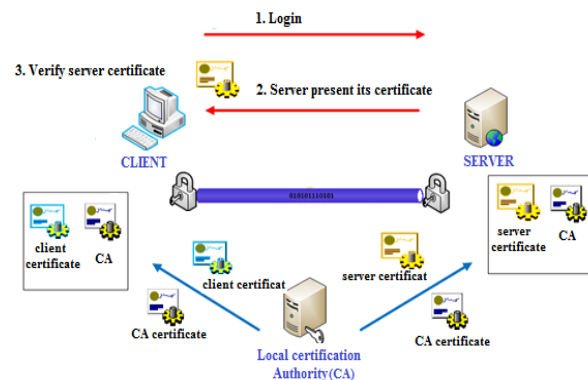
1. Login

3. Verify server certificate

2. Server present its certificate

CLIENT

SERVER

010101110101

client certificate

CA

server certificate

CA

client certificat

server certificat

CA certificate

CA certificate

Local certification Authority(CA)